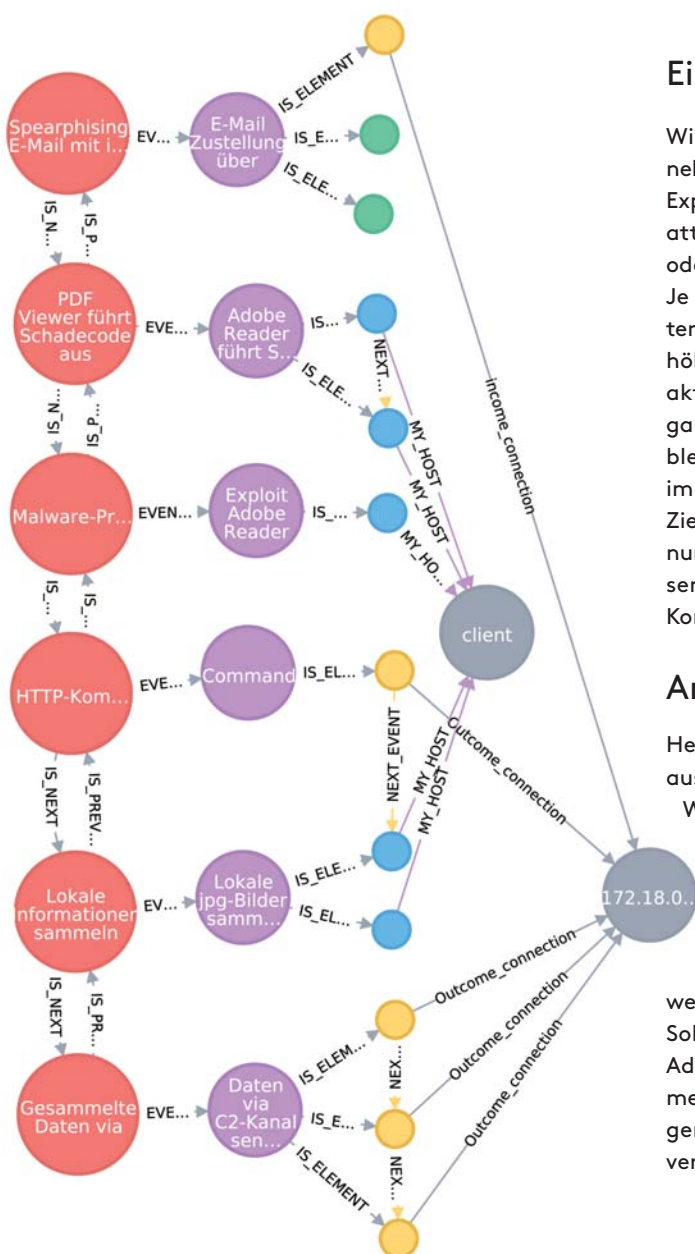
Spearphising E-Mail mit i...
EV...
E-Mail Zustellung über
IS_ELEMENT
IS_E...
IS_ELE...
IS_N...
IS_P...
PDF Viewer führt Schadecode aus
EVE...
Adobe Reader führt S...
IS...
IS_ELE...
NEXT...
MY_HOST
MY_HOST
MY_HO...
IS_N
IS_P
Malware-Pr...
EVEN...
Exploit Adobe Reader
IS_...
income_connection
client
IS_...
IS_...
HTTP-Kom...
EVE...
Command
IS_EL...
NEXT_EVENT
MY_HOST
MY_HOST
Outcome_connection
IS_NEXT
IS_PREV...
Lokale Informationen sammeln
EV...
Lokale jpg-Bilder samm...
IS_ELE...
IS_EL...
172.18.0...
IS_NEXT
IS_PR...
Outcome_connection
Outcome_connection
Outcome_connection
Gesammelte Daten via
EVE...
Daten via C2-Kanal sen...
IS_ELEM...
IS_E...
IS_ELEMENT
NEX...
NEX...

Ei

Wi
nel
Exp
att
od
Je
ter
hö
ak
ga
ble
im
Zie
nu
ser
Ko

An

He
aus
W

we
Sol
Ad
me
ger
ver